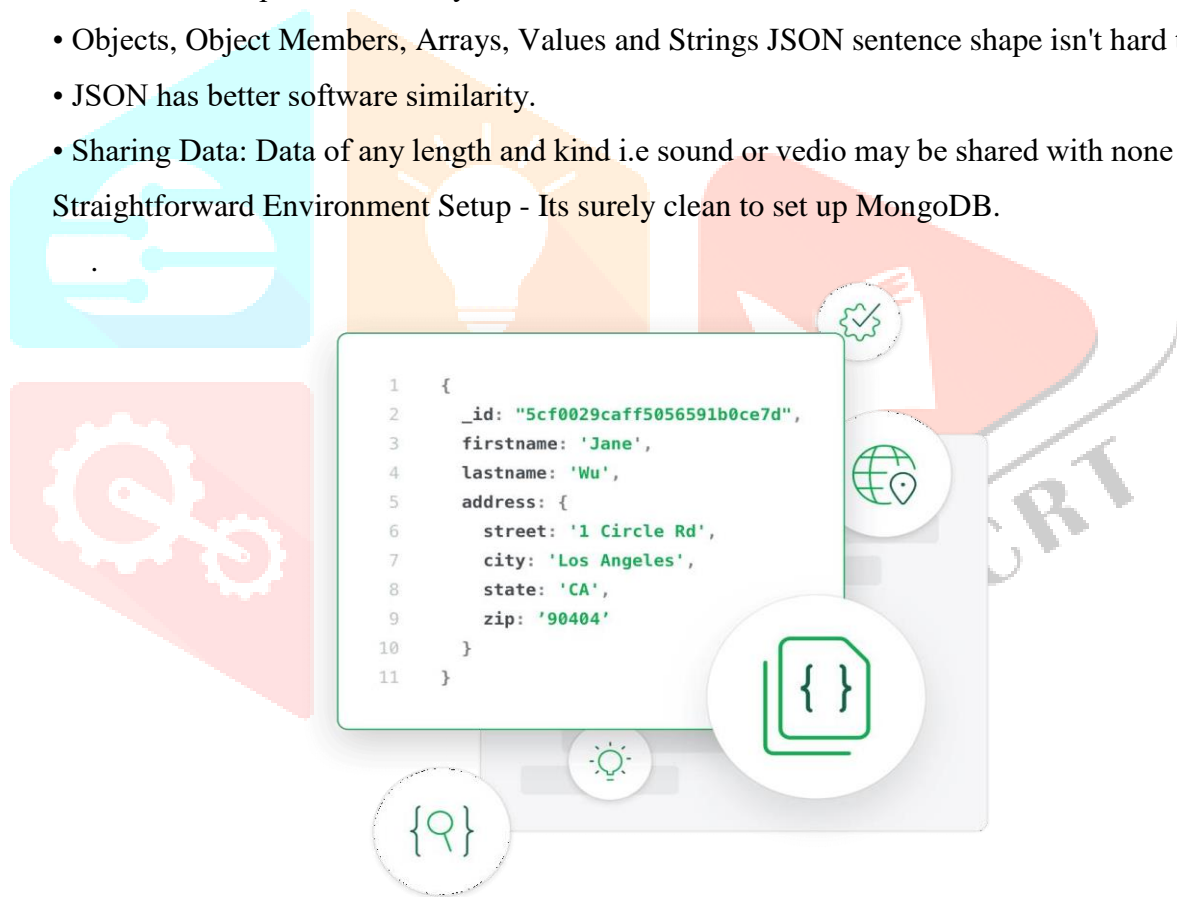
• Objects, Object Members, Arrays, Values and Strings JSON sentence shape isn't hard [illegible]

• JSON has better software similarity.

• Sharing Data: Data of any length and kind i.e sound or vedio may be shared with none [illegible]

Straightforward Environment Setup - Its surely clean to set up MongoDB.

.

```
1  {
2    _id: "5cf0029caff5056591b0ce7d",
3    firstname: 'Jane',
4    lastname: 'Wu',
5    address: {
6      street: '1 Circle Rd',
7      city: 'Los Angeles',
8      state: 'CA',
9      zip: '90404'
10   }
11 }
```

{ }

RT